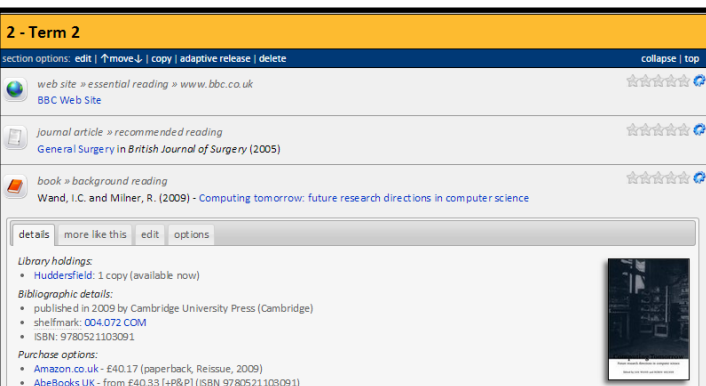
2 - Term 2

section options: edit | ↑move↓ | copy | adaptive release | delete

collapse | top

web site » essential reading » www.bbc.co.uk
BBC Web Site

journal article » recommended reading
General Surgery in British Journal of Surgery (2005)

book » background reading
Wand, I.C. and Milner, R. (2009) - Computing tomorrow: future research directions in computer science

details | more like this | edit | options

Library holdings:
• Huddersfield: 1 copy (available now)

Bibliographic details:
• published in 2009 by Cambridge University Press (Cambridge)
• shelfmark: 004.072 COM
• ISBN: 9780521103091

Purchase options:
• Amazon.co.uk - £40.17 (paperback, Reissue, 2009)
• AbeBooks UK - from £40.33 [+P&P] (ISBN 9780521103091)